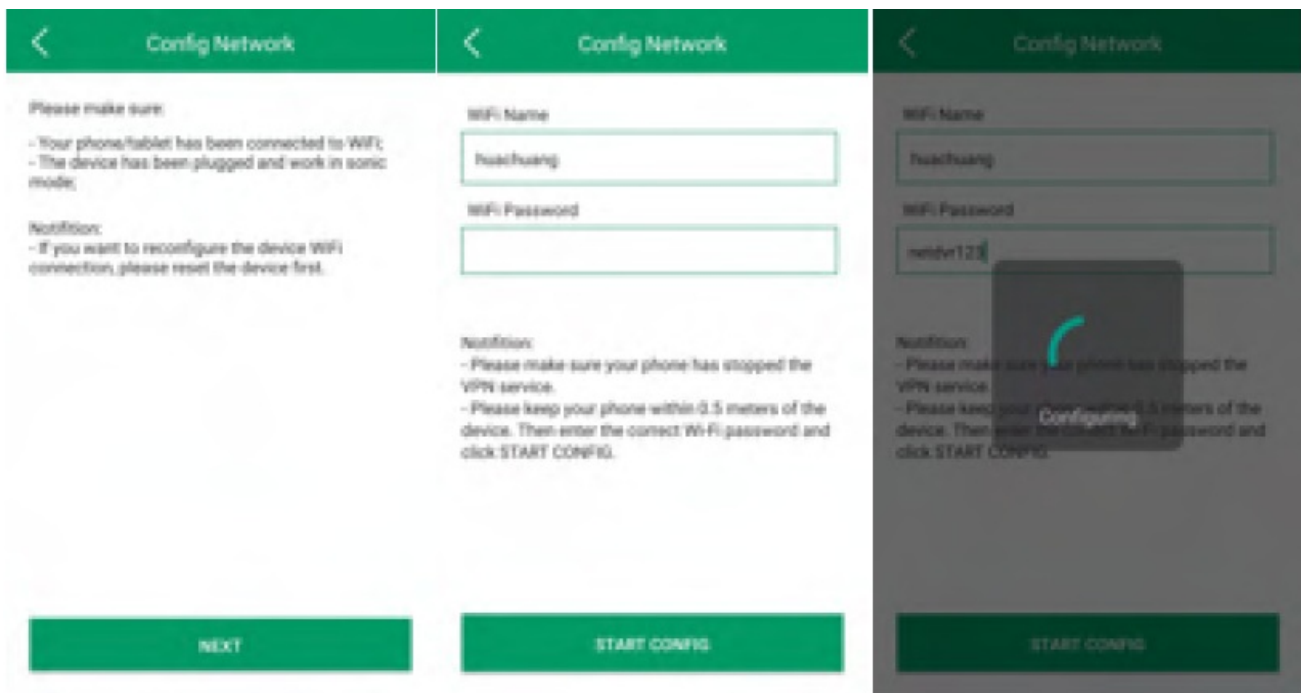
Config Network

Please make sure:

- Your phone/tablet has been connected to WiFi;
- The device has been plugged and work in sonic mode;

Notifition:
- If you want to reconfigure the device WiFi connection, please reset the device first.

NEXT

Config Network

WiFi Name

huachuang

WiFi Password

Notifition:
- Please make sure your phone has stopped the VPN service.
- Please keep your phone within 0.5 meters of the device. Then enter the correct Wi-Fi password and click START CONFIG.

START CONFIG

Config Network

WiFi Name

huachuang

WiFi Password

netdvr123

Notifition:
- Please make sure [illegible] has stopped the VPN service.
- Please keep your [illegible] meters of the device. Then enter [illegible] password and click START CONFIG.

Configuring

START CONFIG